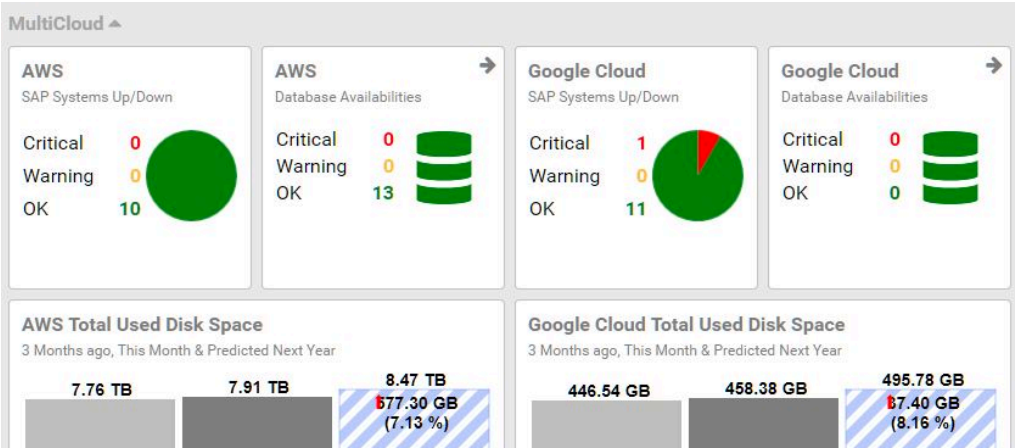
MultiCloud

AWS
SAP Systems Up/Down
Critical 0
Warning 0
OK 10

AWS
Database Availabilities
Critical 0
Warning 0
OK 13

Google Cloud
SAP Systems Up/Down
Critical 1
Warning 0
OK 11

Google Cloud
Database Availabilities
Critical 0
Warning 0
OK 0

AWS Total Used Disk Space
3 Months ago, This Month & Predicted Next Year
7.76 TB
7.91 TB
8.47 TB
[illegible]77.30 GB
(7.13 %)

Google Cloud Total Used Disk Space
3 Months ago, This Month & Predicted Next Year
446.54 GB
458.38 GB
495.78 GB
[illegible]37.40 GB
(8.16 %)